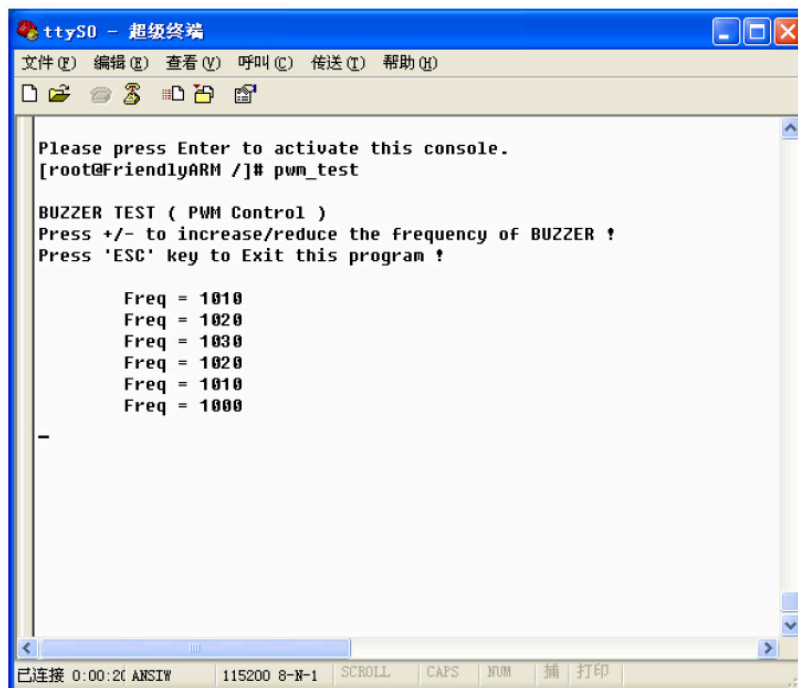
ttyS0 - 超级终端

文件(F) 编辑(E) 查看(V) 呼叫(C) 传送(T) 帮助(H)

Please press Enter to activate this console.
[root@FriendlyARM /]# pwm_test

BUZZER TEST ( PWM Control )
Press +/- to increase/reduce the frequency of BUZZER !
Press 'ESC' key to Exit this program !

Freq = 1010
Freq = 1020
Freq = 1030
Freq = 1020
Freq = 1010
Freq = 1000

_

已连接 0:00:2( ANSIW | 115200 8-N-1 | SCROLL | CAPS | NUM | 捕 | 打印